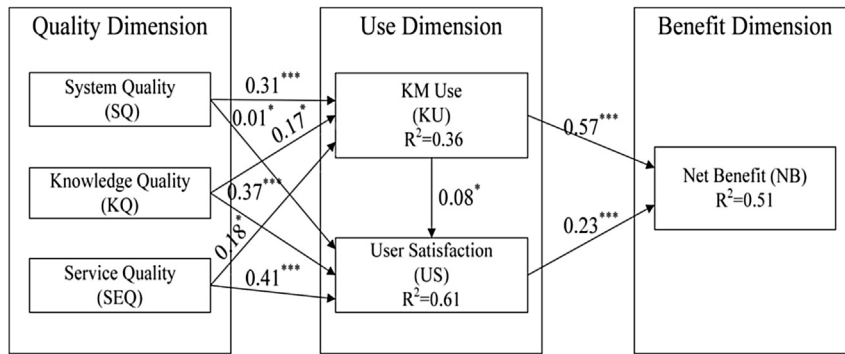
Quality Dimension

System Quality
(SQ)

Knowledge Quality
(KQ)

Service Quality
(SEQ)

Use Dimension

KM Use
(KU)
$R^2$=0.36

User Satisfaction
(US)
$R^2$=0.61

Benefit Dimension

Net Benefit (NB)
$R^2$=0.51

$0.31^{***}$

$0.01^{*}$

$0.17^{*}$

$0.37^{***}$

$0.18^{*}$

$0.41^{***}$

$0.08^{*}$

$0.57^{***}$

$0.23^{***}$